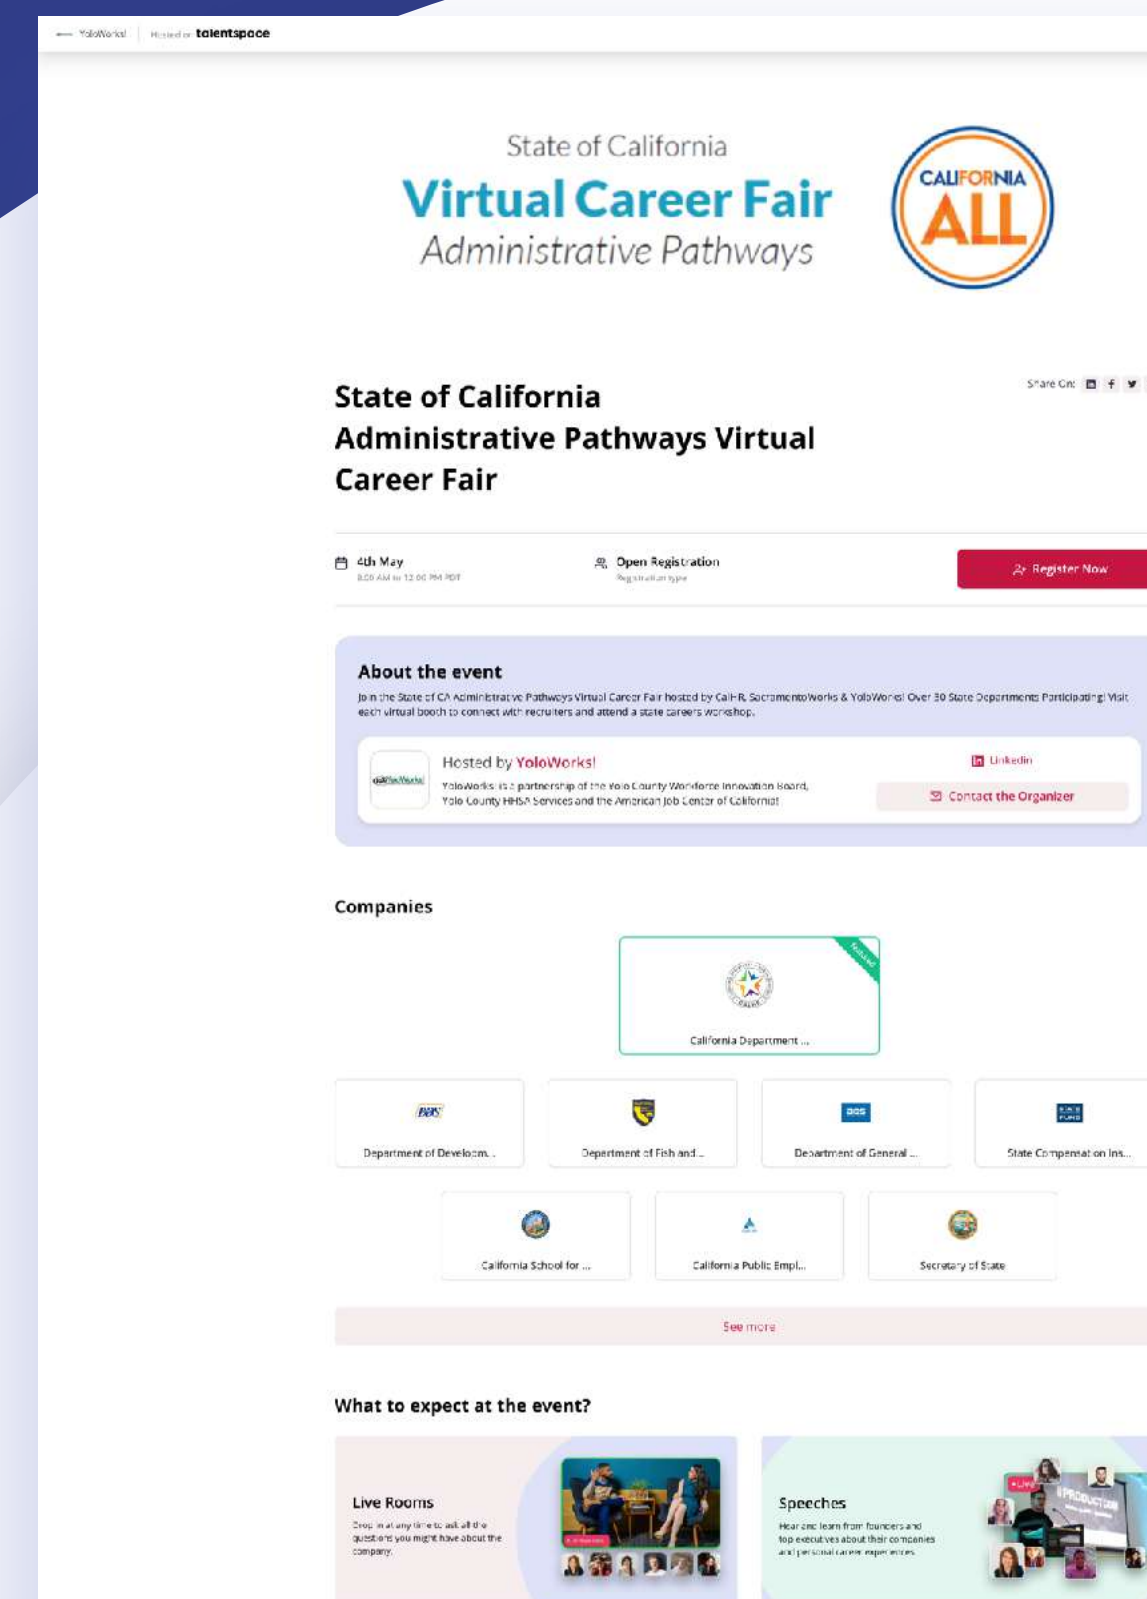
YoloWorks! | Hosted on talentspace

State of California
Virtual Career Fair
Administrative Pathways

CALIFORNIA ALL

State of California Administrative Pathways Virtual Career Fair

Share On:

4th May
8:00 AM to 12:00 PM PDT

Open Registration
Registration type

Register Now

About the event

Join the State of CA Administrative Pathways Virtual Career Fair hosted by CalHR, SacramentoWorks & YoloWorks! Over 30 State Departments Participating! Visit each virtual booth to connect with recruiters and attend a state careers workshop.

Hosted by YoloWorks!
YoloWorks! is a partnership of the Yolo County Workforce Innovation Board, Yolo County HHSA Services and the American Job Center of California!

LinkedIn
Contact the Organizer

Companies

Featured
California Department ...

Department of Developm...
Department of Fish and ...
Department of General ...
State Compensation Ins...
California School for ...
California Public Empl...
Secretary of State

See more

What to expect at the event?

Live Rooms
Drop in at any time to ask all the questions you might have about the company.

Speeches
Hear and learn from founders and top executives about their companies and personal career experiences.